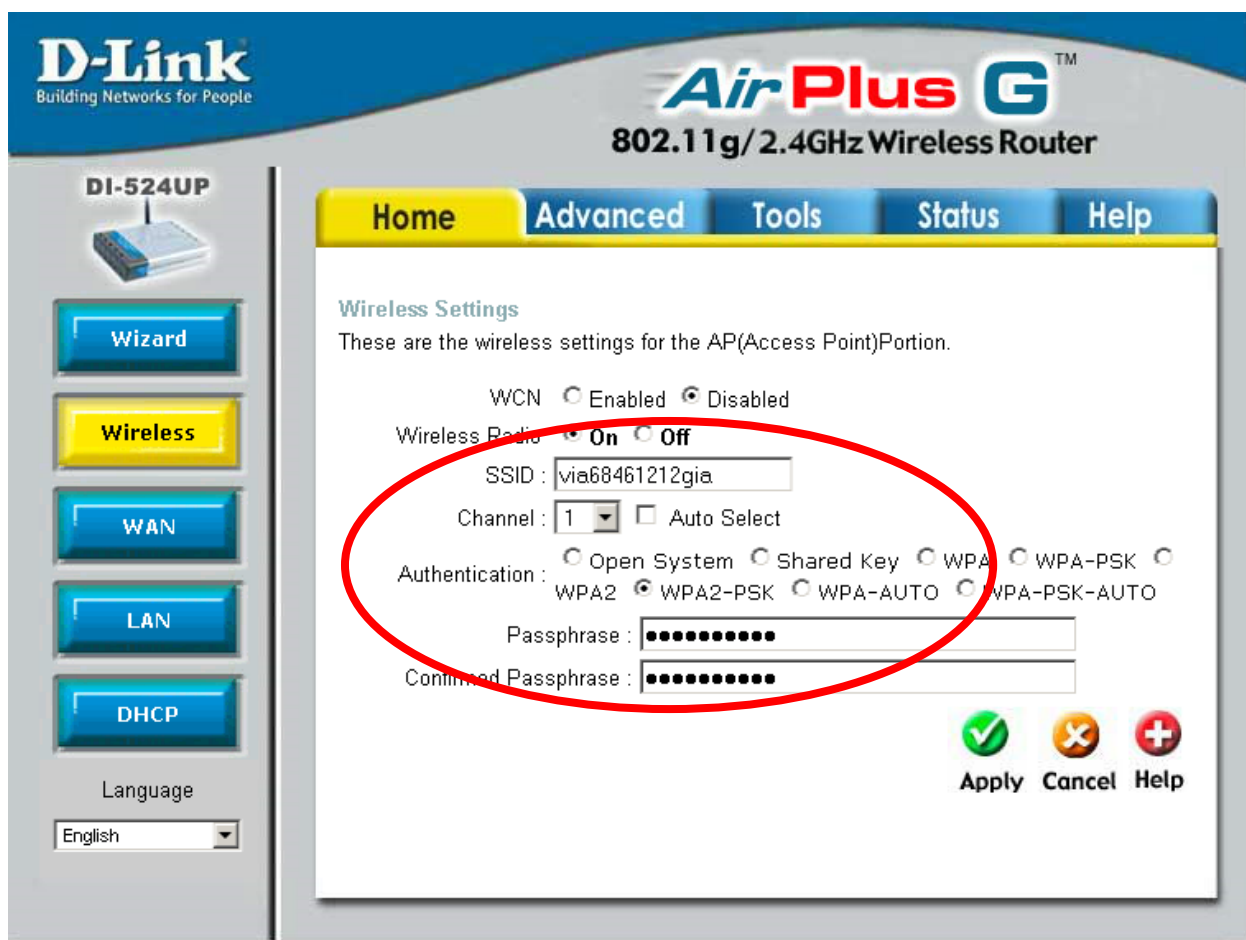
D-Link
Building Networks for People

AirPlus G™
802.11g/2.4GHz Wireless Router

DI-524UP

Home | Advanced | Tools | Status | Help

Wizard
Wireless
WAN
LAN
DHCP

Language
English

Wireless Settings
These are the wireless settings for the AP(Access Point)Portion.

WCN ○ Enabled ● Disabled
Wireless Radio ● On ○ Off
SSID : via68461212gia
Channel : 1 ☐ Auto Select
Authentication : ○ Open System ○ Shared Key ○ WPA ○ WPA-PSK ○ WPA2 ● WPA2-PSK ○ WPA-AUTO ○ WPA-PSK-AUTO
Passphrase : ●●●●●●●●●●●
Confirmed Passphrase : ●●●●●●●●●●●

Apply Cancel Help